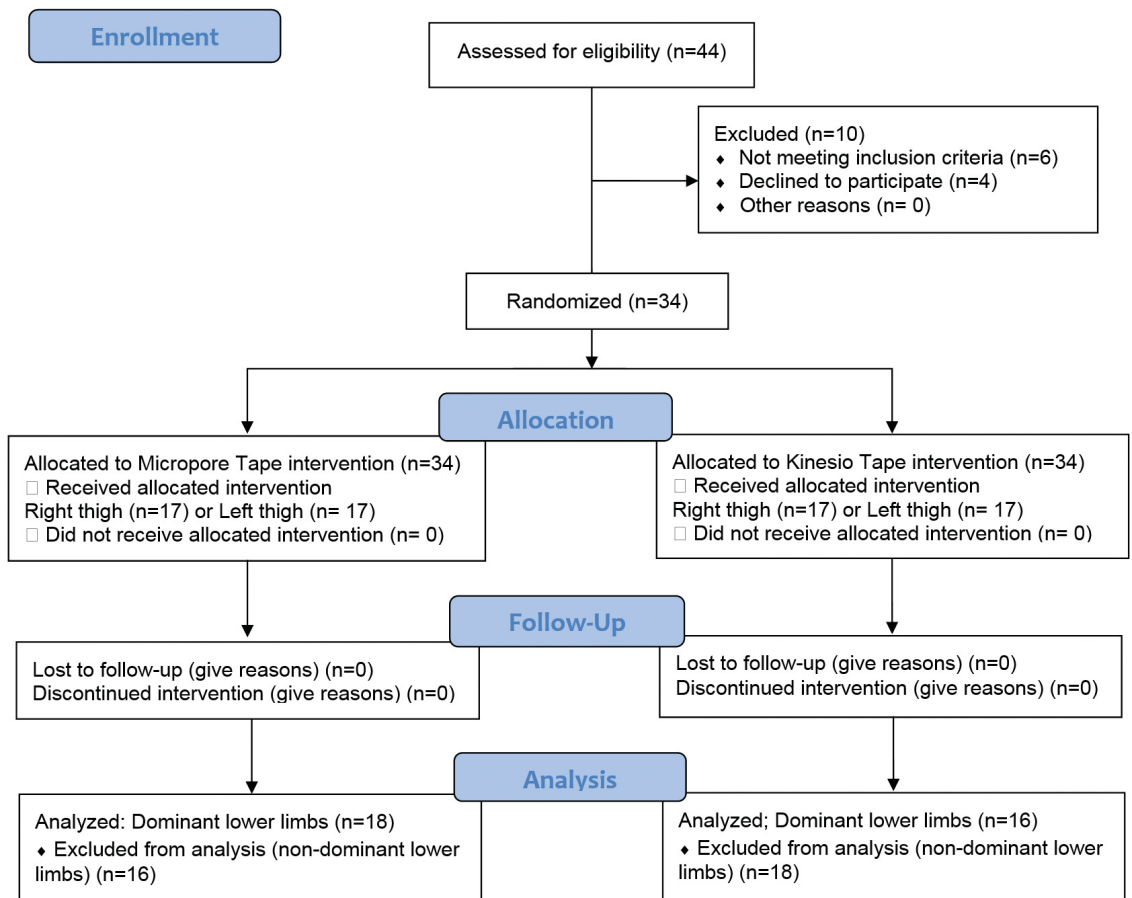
Enrollment

Assessed for eligibility (n=44)

Excluded (n=10)
♦ Not meeting inclusion criteria (n=6)
♦ Declined to participate (n=4)
♦ Other reasons (n= 0)

Randomized (n=34)

Allocation

Allocated to Micropore Tape intervention (n=34)
□ Received allocated intervention
Right thigh (n=17) or Left thigh (n= 17)
□ Did not receive allocated intervention (n= 0)

Allocated to Kinesio Tape intervention (n=34)
□ Received allocated intervention
Right thigh (n=17) or Left thigh (n= 17)
□ Did not receive allocated intervention (n= 0)

Follow-Up

Lost to follow-up (give reasons) (n=0)
Discontinued intervention (give reasons) (n=0)

Lost to follow-up (give reasons) (n=0)
Discontinued intervention (give reasons) (n=0)

Analysis

Analyzed: Dominant lower limbs (n=18)
♦ Excluded from analysis (non-dominant lower limbs) (n=16)

Analyzed; Dominant lower limbs (n=16)
♦ Excluded from analysis (non-dominant lower limbs) (n=18)